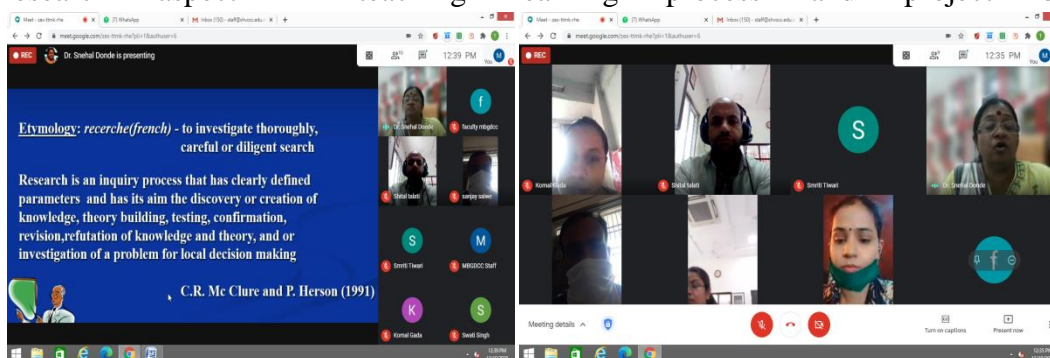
Meet - zsx-ttmk-rhe | (7) WhatsApp | Inbox (150) - staff@vivoc.edu | +

meet.google.com/zsx-ttmk-rhe?pli=1&authuser=5

REC Dr. Snehal Donde is presenting

12:39 PM

Etymology: recerche(french) - to investigate thoroughly, careful or diligent search

Research is an inquiry process that has clearly defined parameters and has its aim the discovery or creation of knowledge, theory building, testing, confirmation, revision,refutation of knowledge and theory, and or investigation of a problem for local decision making

C.R. Mc Clure and P. Herson (1991)

Dr. Snehal Donde

faculty mbgdcc

Shital taleti

sanjay sawe

Smriti Tiwari

MBGDCC Staff

Komal Gada

Swati Singh

Meet - zsx-ttmk-rhe | (7) WhatsApp | Inbox (150) - staff@vivoc.edu | +

meet.google.com/zsx-ttmk-rhe?pli=1&authuser=5

REC

12:35 PM

Komal Gada

Shital taleti

Smriti Tiwari

Dr. Snehal Donde

Meeting details

Turn on captions

Present now